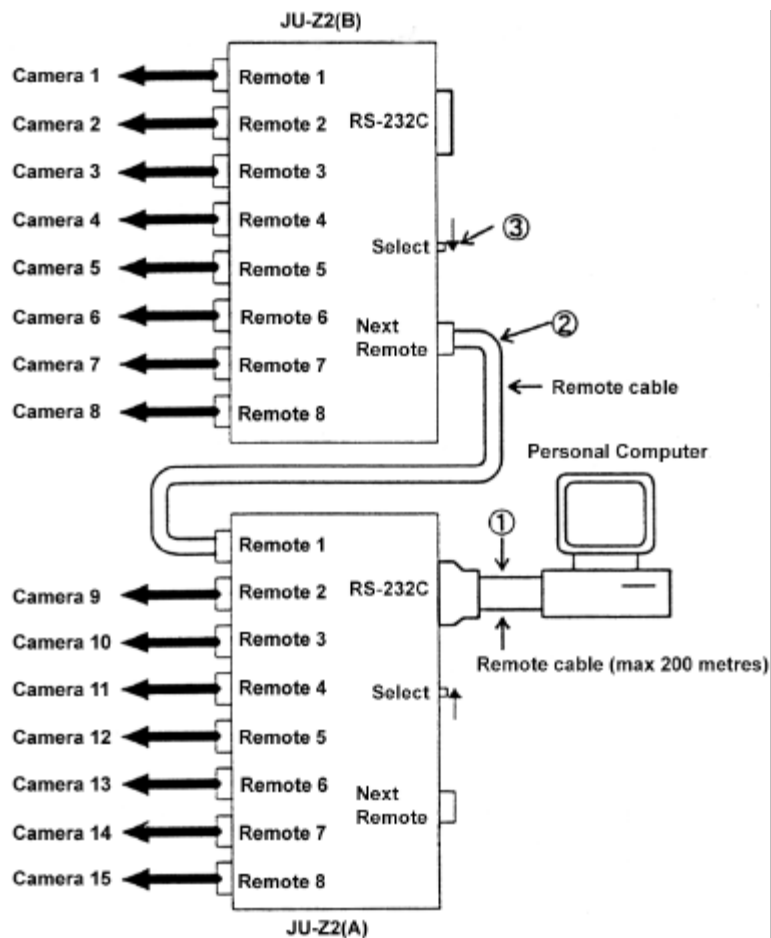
JU-Z2(B)

Camera 1
Remote 1
Camera 2
Remote 2
RS-232C
Camera 3
Remote 3
Camera 4
Remote 4
Select
③
Camera 5
Remote 5
Camera 6
Remote 6
Next Remote
②
Camera 7
Remote 7
Remote cable
Camera 8
Remote 8

Personal Computer

Remote 1
①
Camera 9
Remote 2
RS-232C
Camera 10
Remote 3
Remote cable (max 200 metres)
Camera 11
Remote 4
Select
Camera 12
Remote 5
Camera 13
Remote 6
Next Remote
Camera 14
Remote 7
Camera 15
Remote 8

JU-Z2(A)